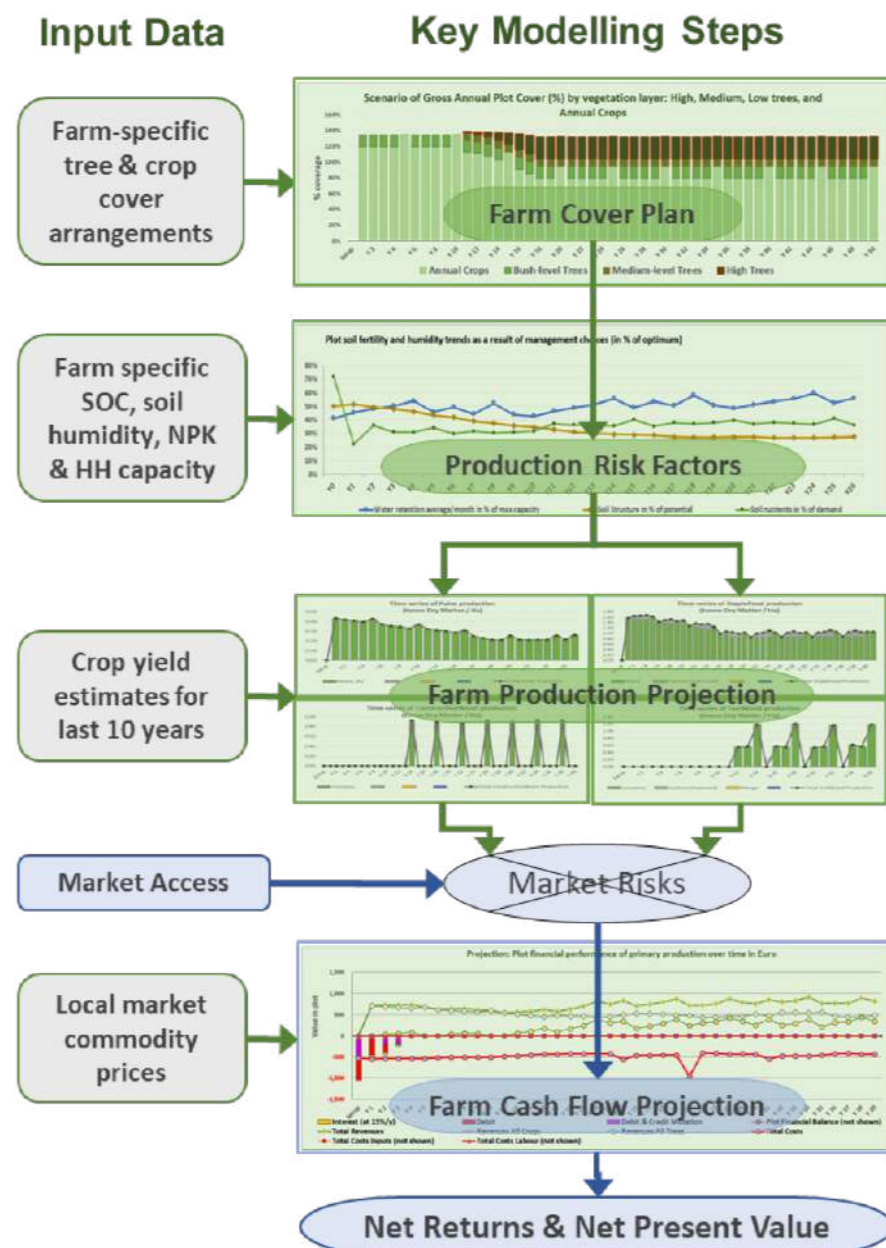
Input Data

Key Modelling Steps

Farm-specific tree & crop cover arrangements

Scenario of Gross Annual Plot Cover (%) by vegetation layer: High, Medium, Low trees, and Annual Crops

% coverage

Farm Cover Plan

Annual Crops  Bush-level Trees  Medium-level Trees  High Trees

Farm specific SOC, soil humidity, NPK & HH capacity

Plot soil fertility and humidity trends as a result of management choices (in % of optimum)

Production Risk Factors

Water retention average/month in % of max capacity  Soil Structure in % of potential  Soil nutrients in % of demand

Crop yield estimates for last 10 years

Time series of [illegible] production

Time series of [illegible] production

Farm Production Projection

Market Access

Market Risks

Local market commodity prices

Projection: Plot financial performance of primary production over time in Euro

Value in plot

Farm Cash Flow Projection

Interest (at 15%/y)  Debt  Debt & Credit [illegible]  Plot Financial Balance (not shown)  Total Revenues  Revenues All Crops  Revenues All Trees  Total Costs  Total Costs Inputs (not shown)  Total Costs Labour (not shown)

Net Returns & Net Present Value